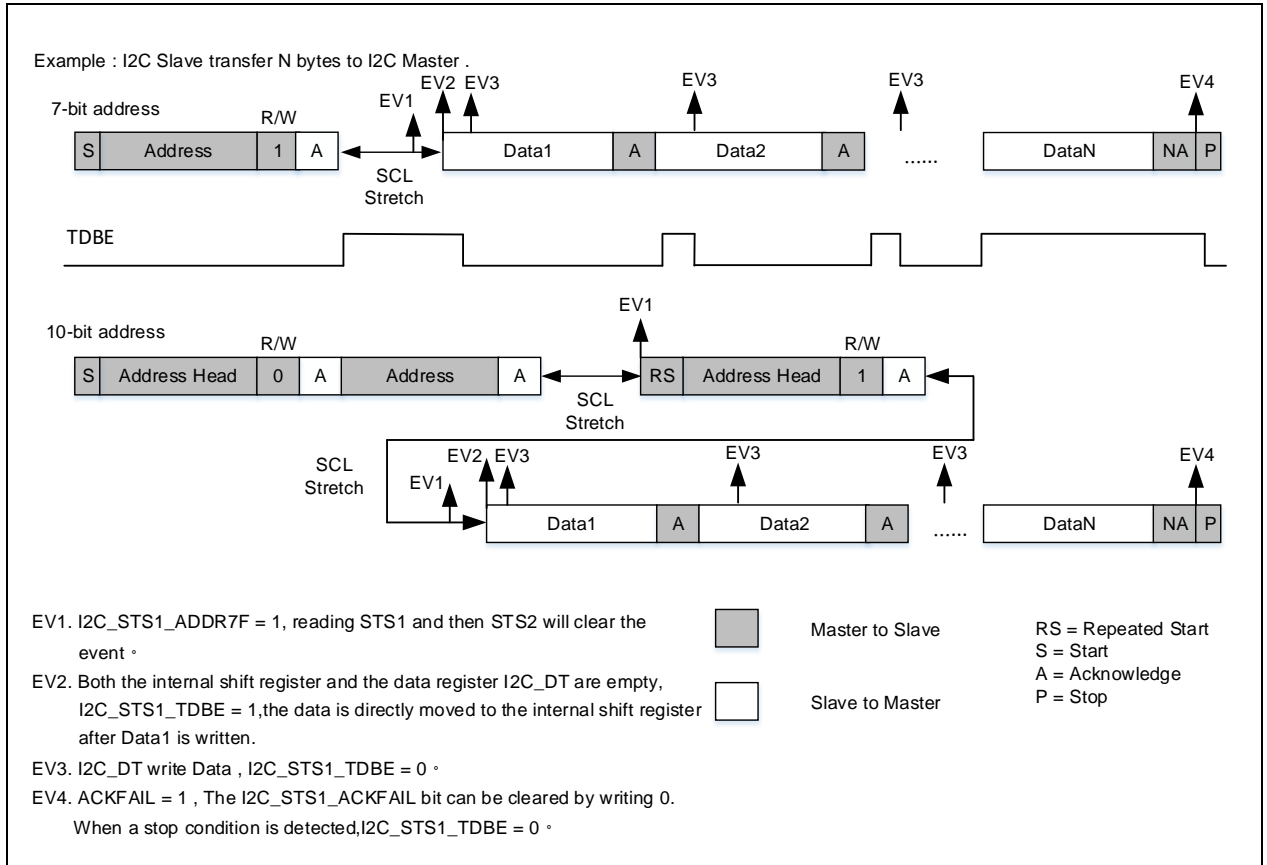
Example : I2C Slave transfer N bytes to I2C Master .

7-bit address

EV1 EV2 EV3 EV3 EV3 EV4

R/W

| S | Address | 1 | A | | Data1 | A | Data2 | A | ...... | DataN | NA | P |

SCL Stretch

TDBE

EV1

10-bit address

R/W R/W

| S | Address Head | 0 | A | Address | A | | RS | Address Head | 1 | A |

SCL Stretch

SCL Stretch

EV1 EV2 EV3 EV3 EV3 EV4

| Data1 | A | Data2 | A | ...... | DataN | NA | P |

EV1. I2C_STS1_ADDR7F = 1, reading STS1 and then STS2 will clear the event。

EV2. Both the internal shift register and the data register I2C_DT are empty, I2C_STS1_TDBE = 1,the data is directly moved to the internal shift register after Data1 is written.

EV3. I2C_DT write Data , I2C_STS1_TDBE = 0。

EV4. ACKFAIL = 1 , The I2C_STS1_ACKFAIL bit can be cleared by writing 0. When a stop condition is detected,I2C_STS1_TDBE = 0。

Master to Slave

Slave to Master

RS = Repeated Start
S = Start
A = Acknowledge
P = Stop